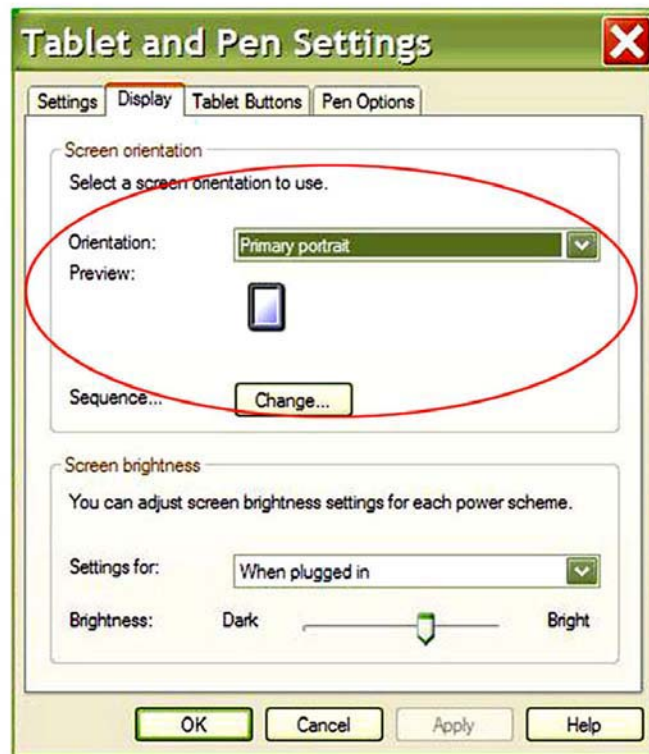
Tablet and Pen Settings

Settings | Display | Tablet Buttons | Pen Options

Screen orientation

Select a screen orientation to use.

Orientation: Primary portrait

Preview:

Sequence... Change...

Screen brightness

You can adjust screen brightness settings for each power scheme.

Settings for: When plugged in

Brightness: Dark Bright

OK Cancel Apply Help